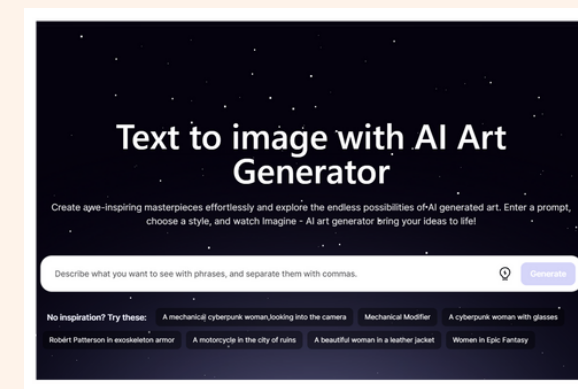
Text to image with AI Art Generator

Create awe-inspiring masterpieces effortlessly and explore the endless possibilities of AI generated art. Enter a prompt, choose a style, and watch Imagine - AI art generator bring your ideas to life!

Describe what you want to see with phrases, and separate them with commas.

Generate

No inspiration? Try these: A mechanical cyberpunk woman,looking into the camera Mechanical Modifier A cyberpunk woman with glasses Robert Patterson in exoskeleton armor A motorcycle in the city of ruins A beautiful woman in a leather jacket Women in Epic Fantasy